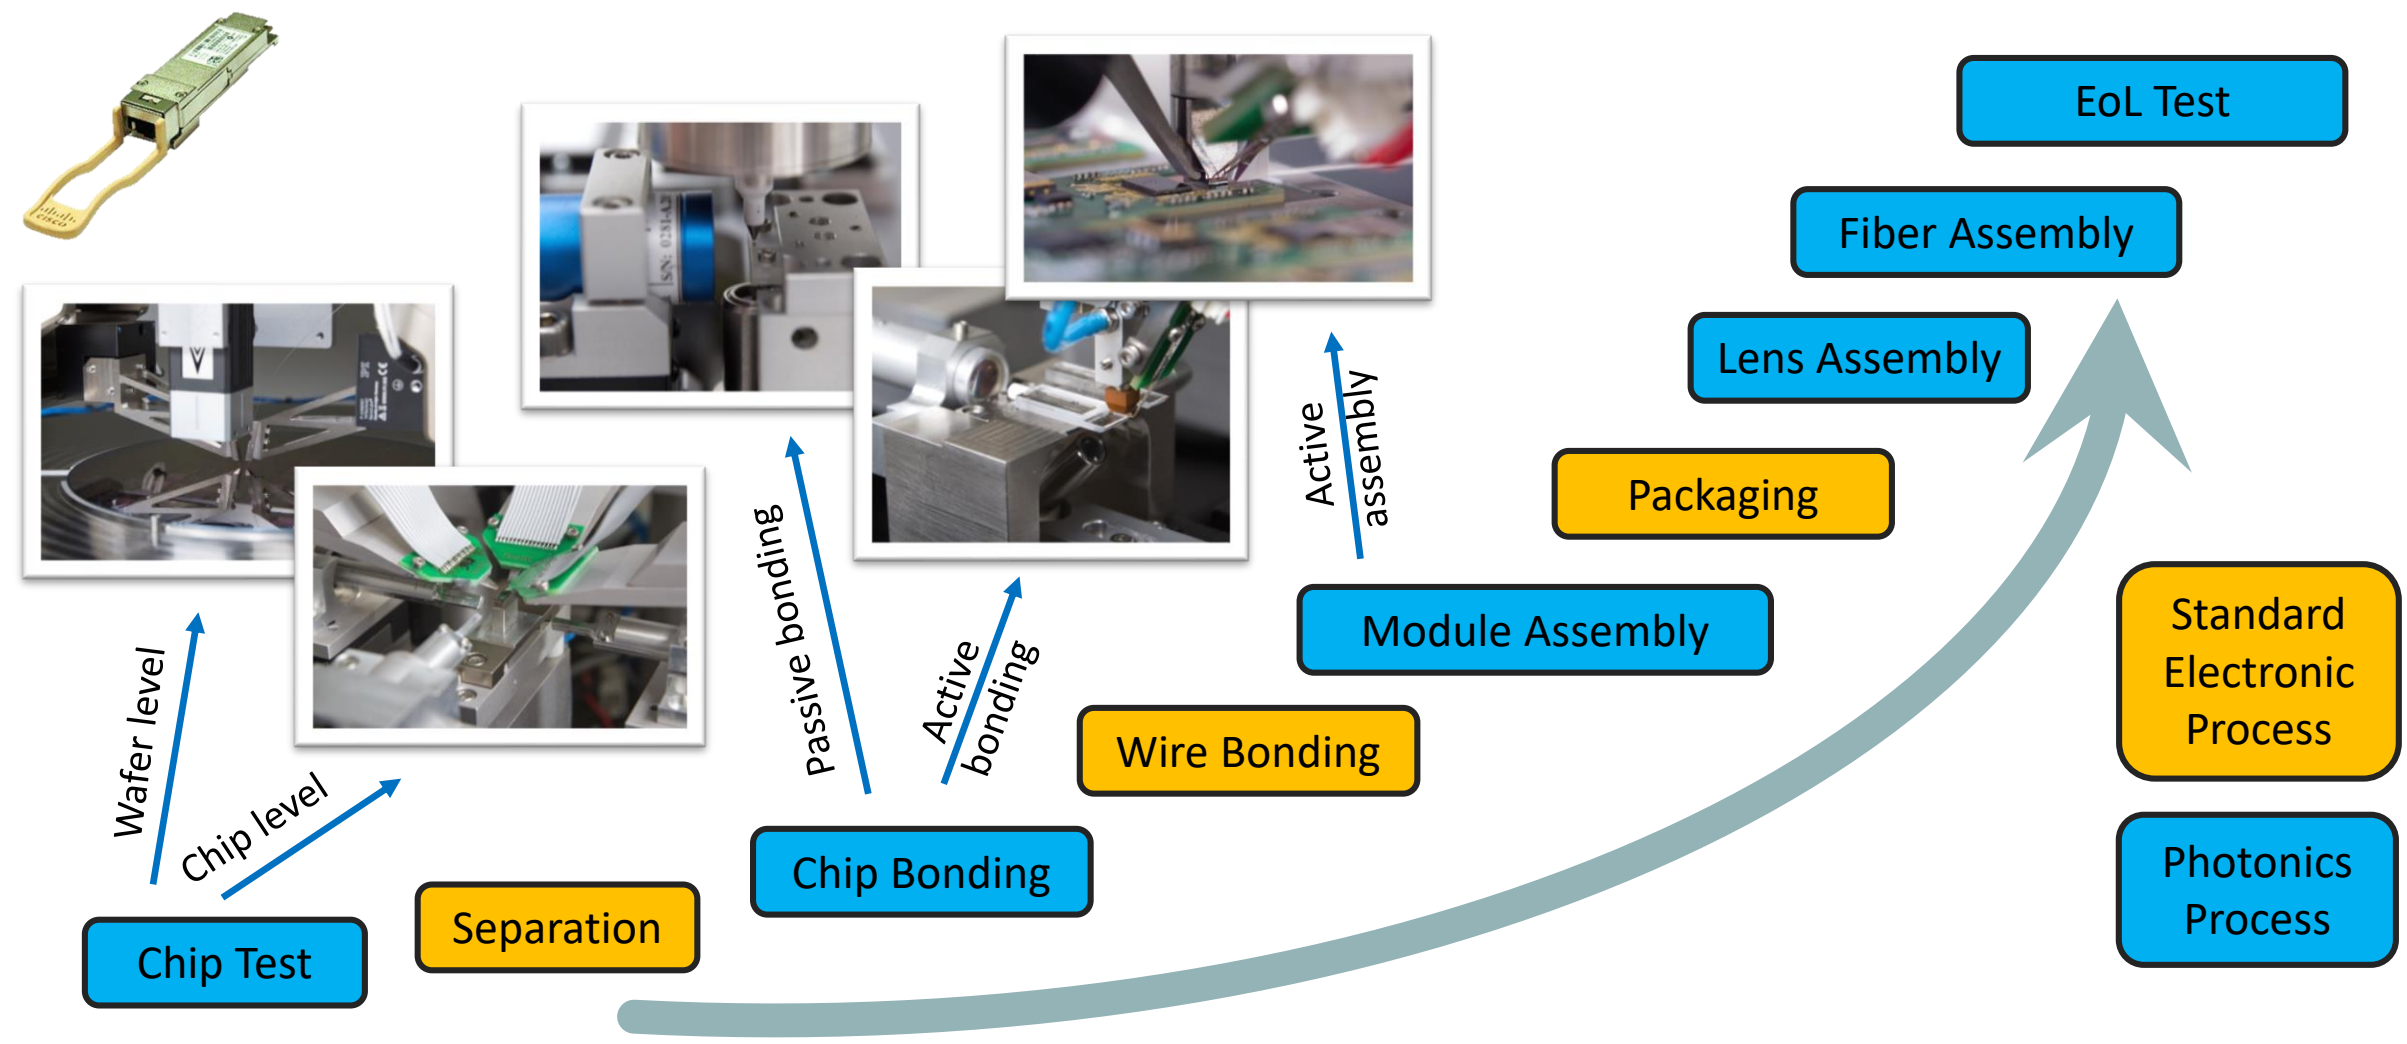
EoL Test

Fiber Assembly

Lens Assembly

Packaging

Active assembly

Module Assembly

Standard Electronic Process

Photonics Process

Wire Bonding

Passive bonding

Active bonding

Chip Bonding

Wafer level

Chip level

Chip Test

Separation